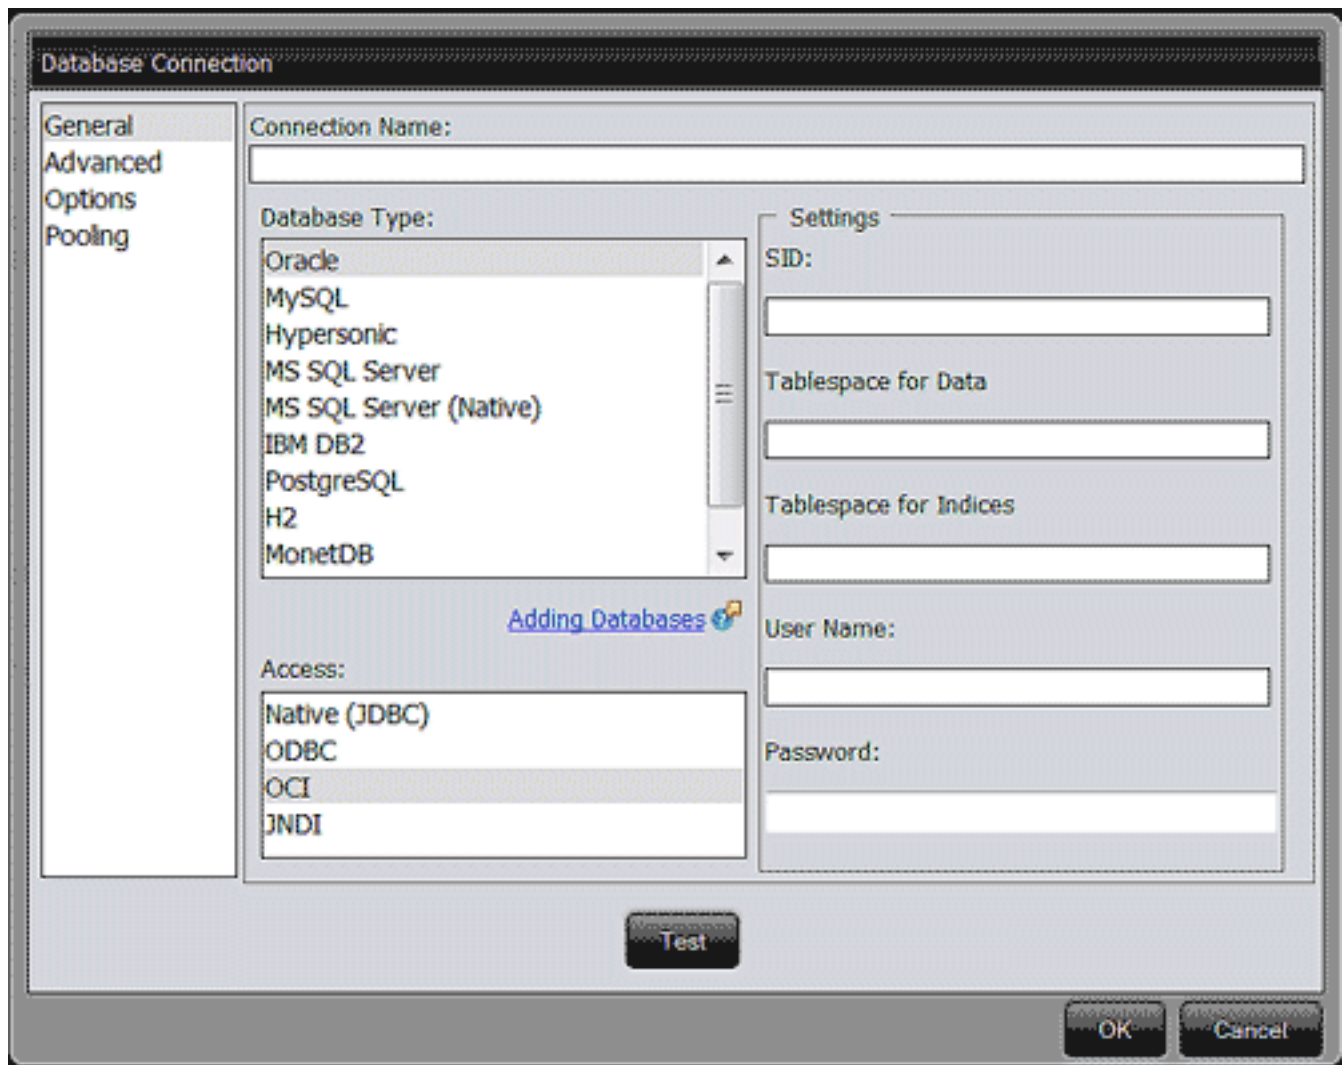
Database Connection

General
Advanced
Options
Pooling

Connection Name:

Database Type:
Oracle
MySQL
Hypersonic
MS SQL Server
MS SQL Server (Native)
IBM DB2
PostgreSQL
H2
MonetDB

Adding Databases

Access:
Native (JDBC)
ODBC
OCI
JNDI

Settings
SID:

Tablespace for Data

Tablespace for Indices

User Name:

Password:

Test

OK
Cancel